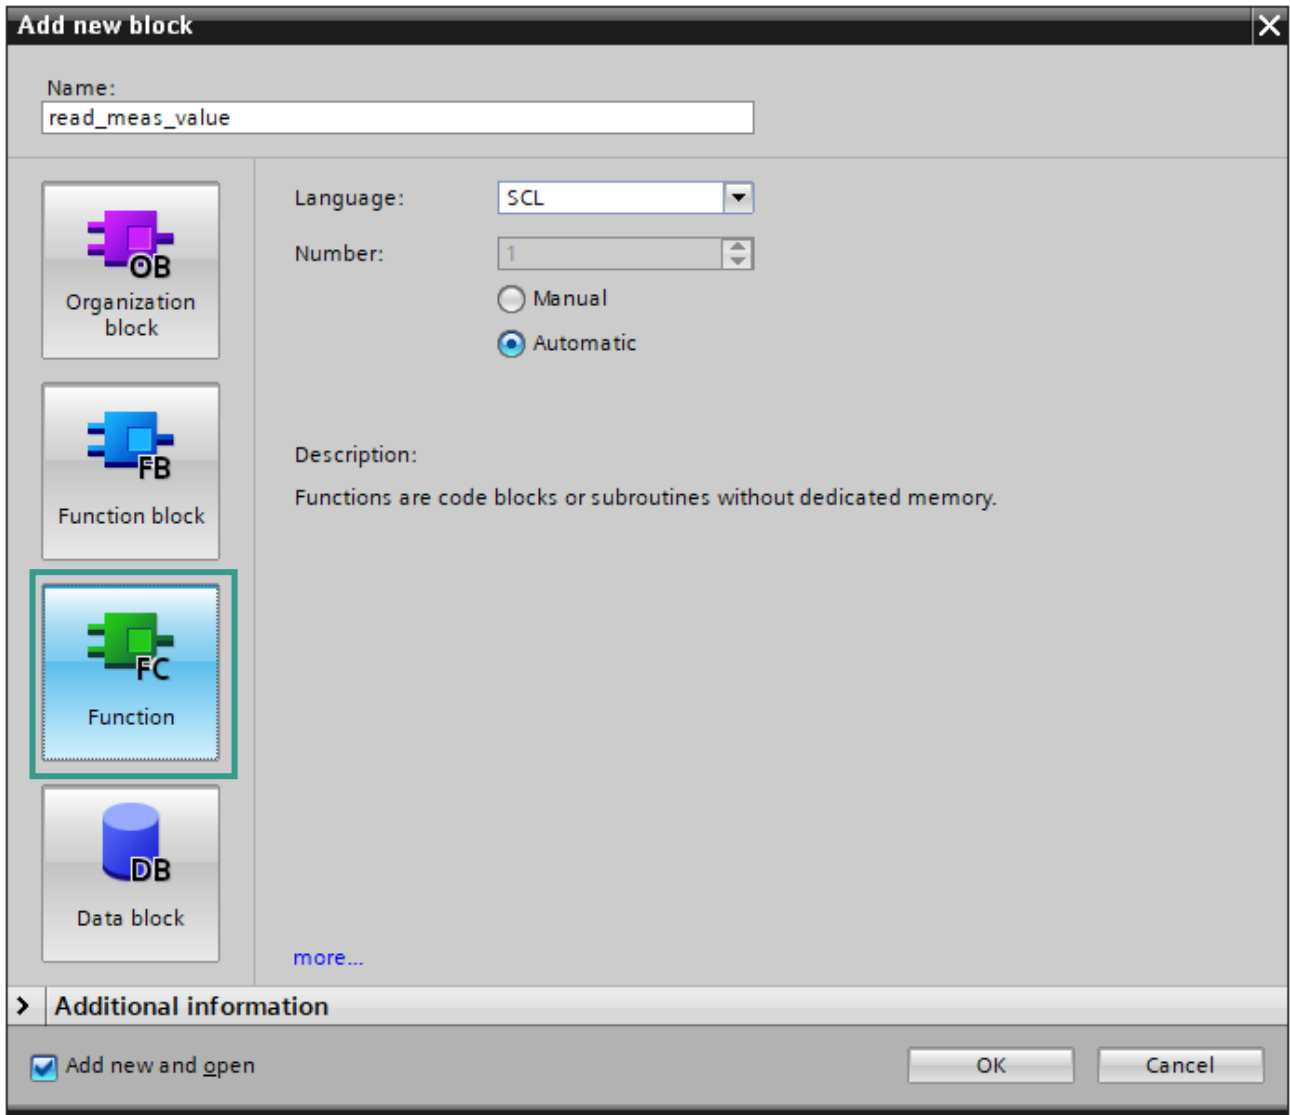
Add new block

Name:
read_meas_value

OB
Organization block

FB
Function block

FC
Function

DB
Data block

Language: SCL

Number: 1

Manual

Automatic

Description:

Functions are code blocks or subroutines without dedicated memory.

more...

Additional information

Add new and open

OK

Cancel